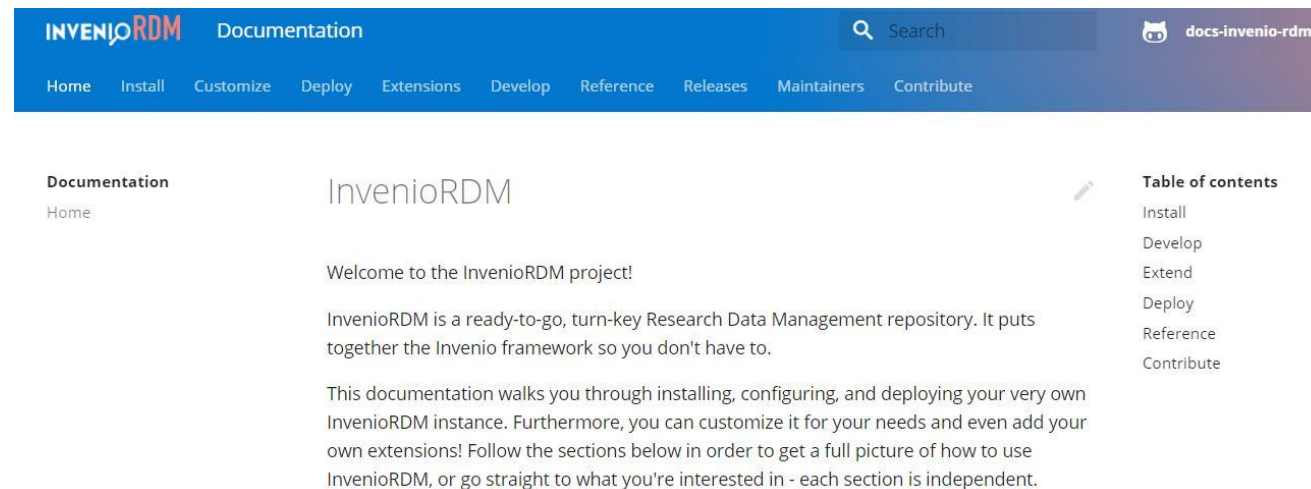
INVENIORDM Documentation

Search

docs-invenio-rdm

Home Install Customize Deploy Extensions Develop Reference Releases Maintainers Contribute

Documentation
Home

InvenioRDM

Welcome to the InvenioRDM project!

InvenioRDM is a ready-to-go, turn-key Research Data Management repository. It puts together the Invenio framework so you don't have to.

This documentation walks you through installing, configuring, and deploying your very own InvenioRDM instance. Furthermore, you can customize it for your needs and even add your own extensions! Follow the sections below in order to get a full picture of how to use InvenioRDM, or go straight to what you're interested in - each section is independent.

Table of contents
Install
Develop
Extend
Deploy
Reference
Contribute